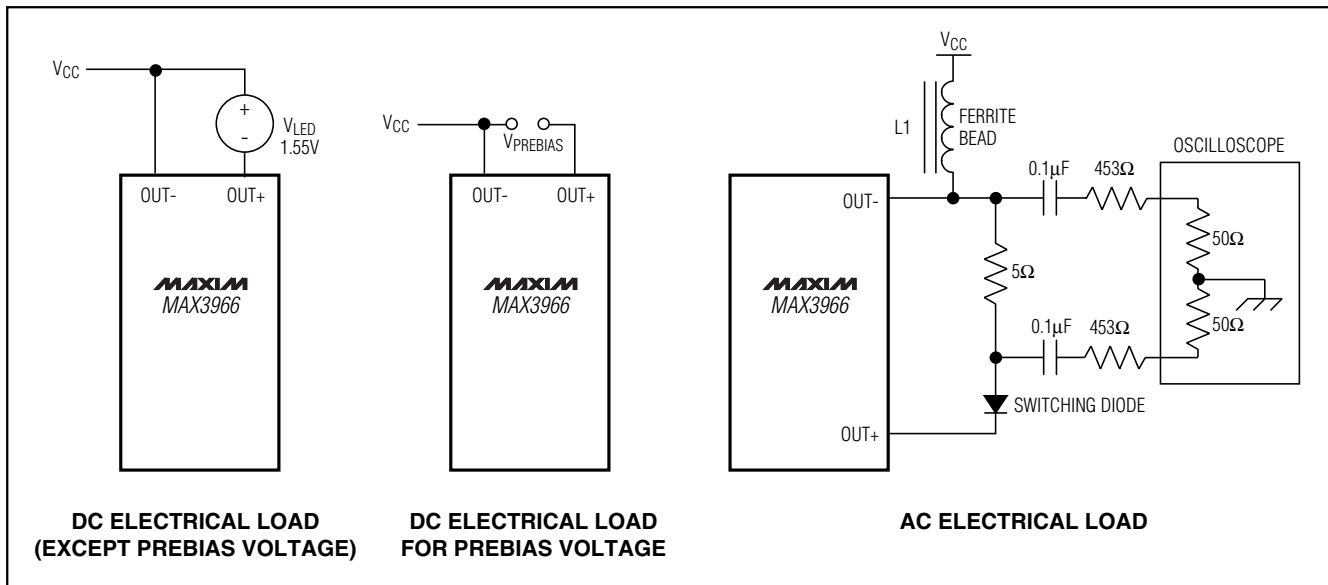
$V_{CC}$

+

-

$V_{LED}$
1.55V

OUT-

OUT+

MAXIM
MAX3966

DC ELECTRICAL LOAD
(EXCEPT PREBIAS VOLTAGE)

$V_{CC}$

$V_{PREBIAS}$

OUT-

OUT+

MAXIM
MAX3966

DC ELECTRICAL LOAD
FOR PREBIAS VOLTAGE

$V_{CC}$

L1

FERRITE
BEAD

0.1μF

453Ω

OSCILLOSCOPE

OUT-

50Ω

5Ω

MAXIM
MAX3966

0.1μF

453Ω

50Ω

SWITCHING DIODE

OUT+

AC ELECTRICAL LOAD